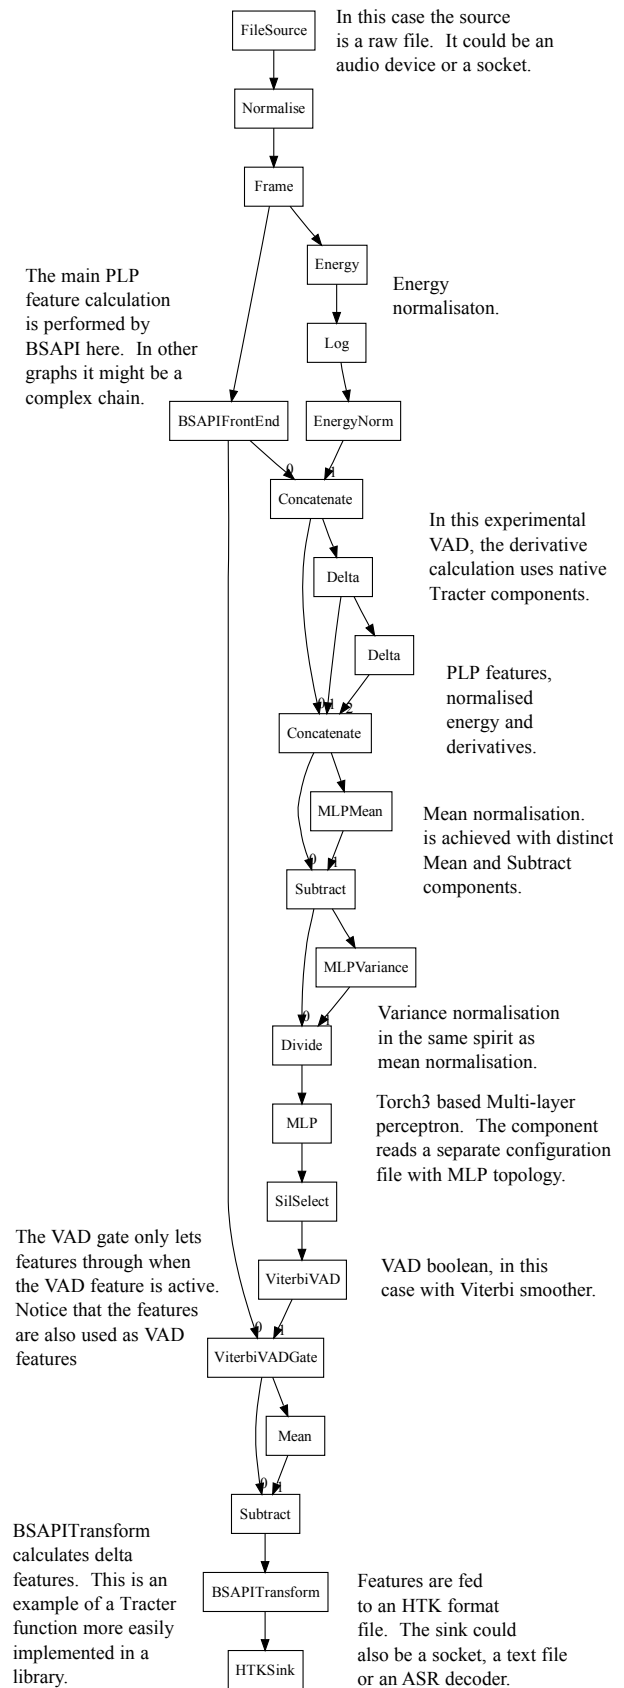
FileSource

In this case the source is a raw file. It could be an audio device or a socket.

Normalise

Frame

Energy

Energy normalisaton.

The main PLP feature calculation is performed by BSAPI here. In other graphs it might be a complex chain.

Log

BSAPIFrontEnd

EnergyNorm

0

1

Concatenate

In this experimental VAD, the derivative calculation uses native Tracter components.

Delta

Delta

PLP features, normalised energy and derivatives.

0

1

2

Concatenate

MLPMean

Mean normalisation. is achieved with distinct Mean and Subtract components.

0

1

Subtract

MLPVariance

Variance normalisation in the same spirit as mean normalisation.

0

1

Divide

MLP

Torch3 based Multi-layer perceptron. The component reads a separate configuration file with MLP topology.

SilSelect

The VAD gate only lets features through when the VAD feature is active. Notice that the features are also used as VAD features

ViterbiVAD

VAD boolean, in this case with Viterbi smoother.

0

1

ViterbiVADGate

Mean

0

1

Subtract

BSAPITransform calculates delta features. This is an example of a Tracter function more easily implemented in a library.

BSAPITransform

Features are fed to an HTK format file. The sink could also be a socket, a text file or an ASR decoder.

HTKSink